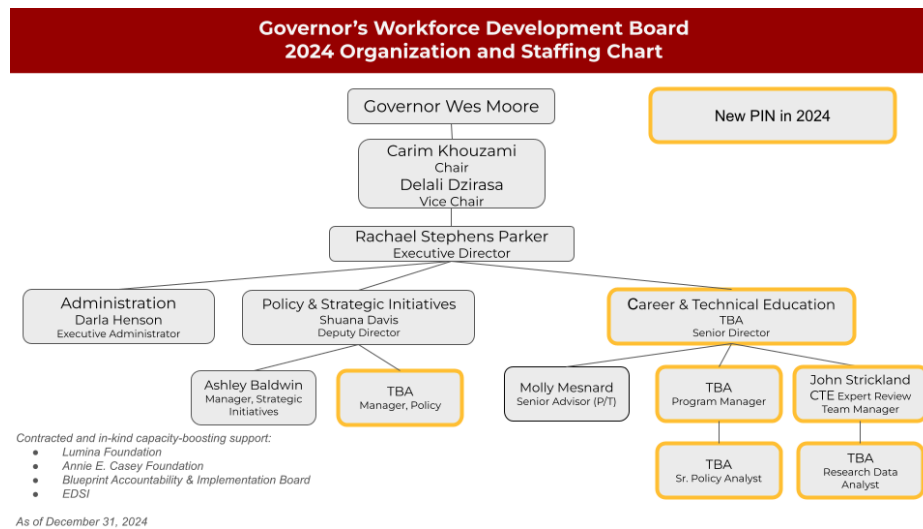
Governor's Workforce Development Board
2024 Organization and Staffing Chart

Governor Wes Moore

New PIN in 2024

Carim Khouzami
Chair
Delali Dzirasa
Vice Chair

Rachael Stephens Parker
Executive Director

Administration
Darla Henson
Executive Administrator

Policy & Strategic Initiatives
Shuana Davis
Deputy Director

Career & Technical Education
TBA
Senior Director

Ashley Baldwin
Manager, Strategic Initiatives

TBA
Manager, Policy

Molly Mesnard
Senior Advisor (P/T)

TBA
Program Manager

John Strickland
CTE Expert Review Team Manager

TBA
Sr. Policy Analyst

TBA
Research Data Analyst

Contracted and in-kind capacity-boosting support:
- Lumina Foundation
- Annie E. Casey Foundation
- Blueprint Accountability & Implementation Board
- EDSI

As of December 31, 2024